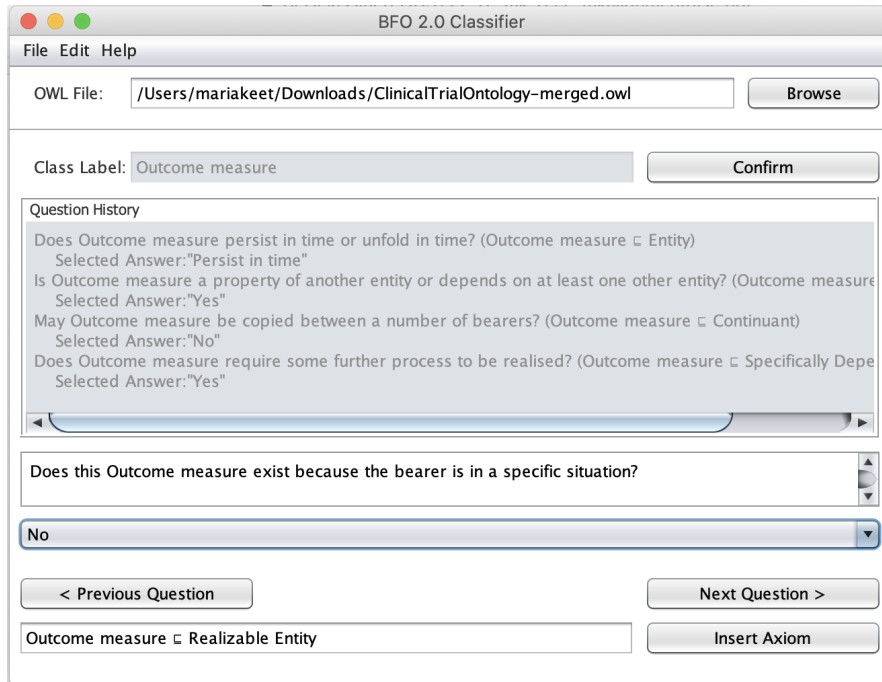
BFO 2.0 Classifier

File Edit Help

OWL File: /Users/mariakeet/Downloads/ClinicalTrialOntology-merged.owl

Browse

Class Label: Outcome measure

Confirm

Question History

Does Outcome measure persist in time or unfold in time? (Outcome measure $\sqsubseteq$ Entity)
Selected Answer:"Persist in time"
Is Outcome measure a property of another entity or depends on at least one other entity? (Outcome measure
Selected Answer:"Yes"
May Outcome measure be copied between a number of bearers? (Outcome measure $\sqsubseteq$ Continuant)
Selected Answer:"No"
Does Outcome measure require some further process to be realised? (Outcome measure $\sqsubseteq$ Specifically Depe
Selected Answer:"Yes"

Does this Outcome measure exist because the bearer is in a specific situation?

No

< Previous Question

Next Question >

Outcome measure $\sqsubseteq$ Realizable Entity

Insert Axiom